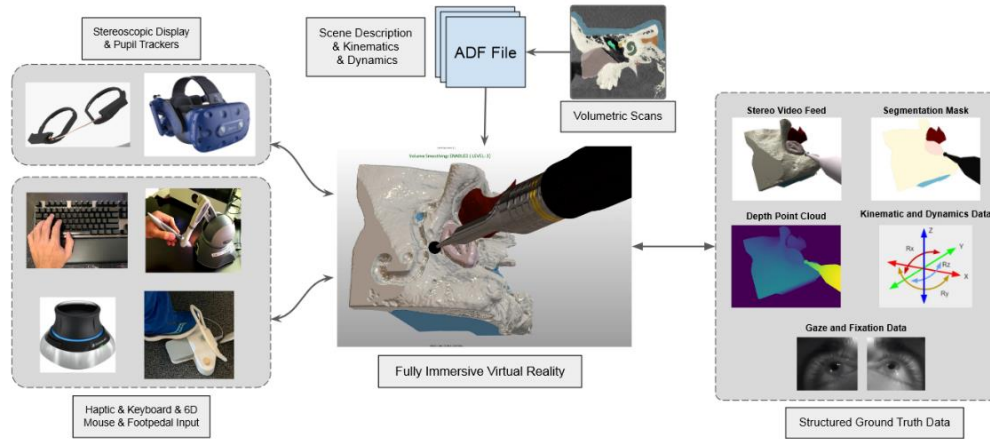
Stereoscopic Display & Pupil Trackers

Scene Description & Kinematics & Dynamics

ADF File

Volumetric Scans

Volume Smoothing: ENABLED | LEVEL: 2

Stereo Video Feed

Segmentation Mask

Depth Point Cloud

Kinematic and Dynamics Data

Z

Y

Rx

Rz

X

Ry

Gaze and Fixation Data

Fully Immersive Virtual Reality

Haptic & Keyboard & 6D Mouse & Footpedal Input

Structured Ground Truth Data